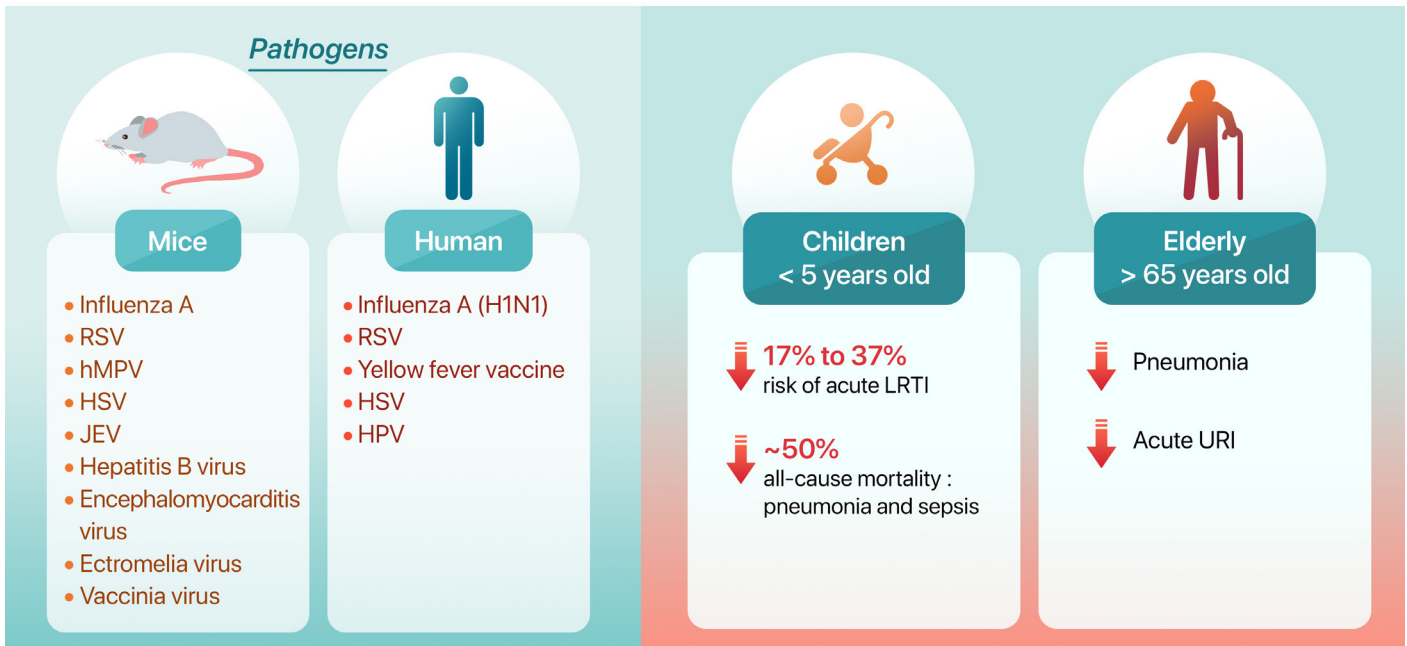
Pathogens

Mice

- Influenza A
- RSV
- hMPV
- HSV
- JEV
- Hepatitis B virus
- Encephalomyocarditis virus
- Ectromelia virus
- Vaccinia virus

Human

- Influenza A (H1N1)
- RSV
- Yellow fever vaccine
- HSV
- HPV

Children
< 5 years old

17% to 37%
risk of acute LRTI

~50%
all-cause mortality : pneumonia and sepsis

Elderly
> 65 years old

Pneumonia

Acute URI